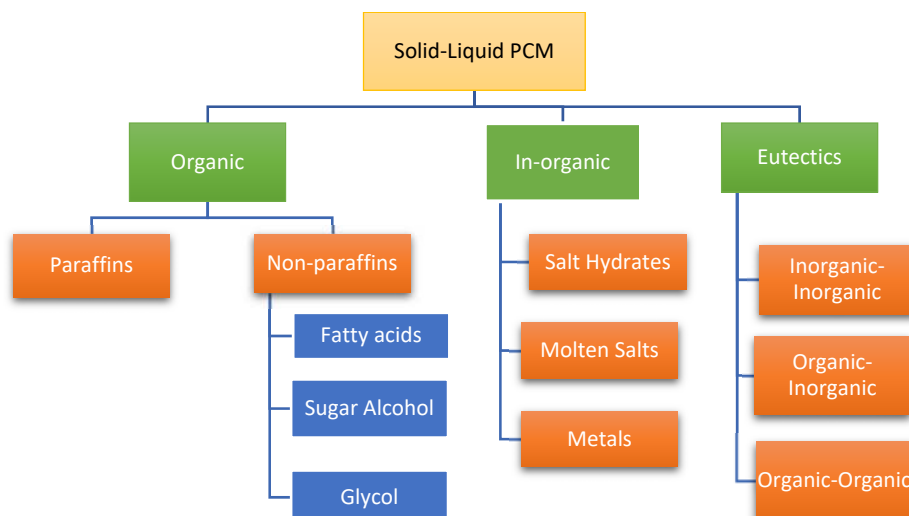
Solid-Liquid PCM

Organic

In-organic

Eutectics

Paraffins

Non-paraffins

Fatty acids

Sugar Alcohol

Glycol

Salt Hydrates

Molten Salts

Metals

Inorganic-Inorganic

Organic-Inorganic

Organic-Organic